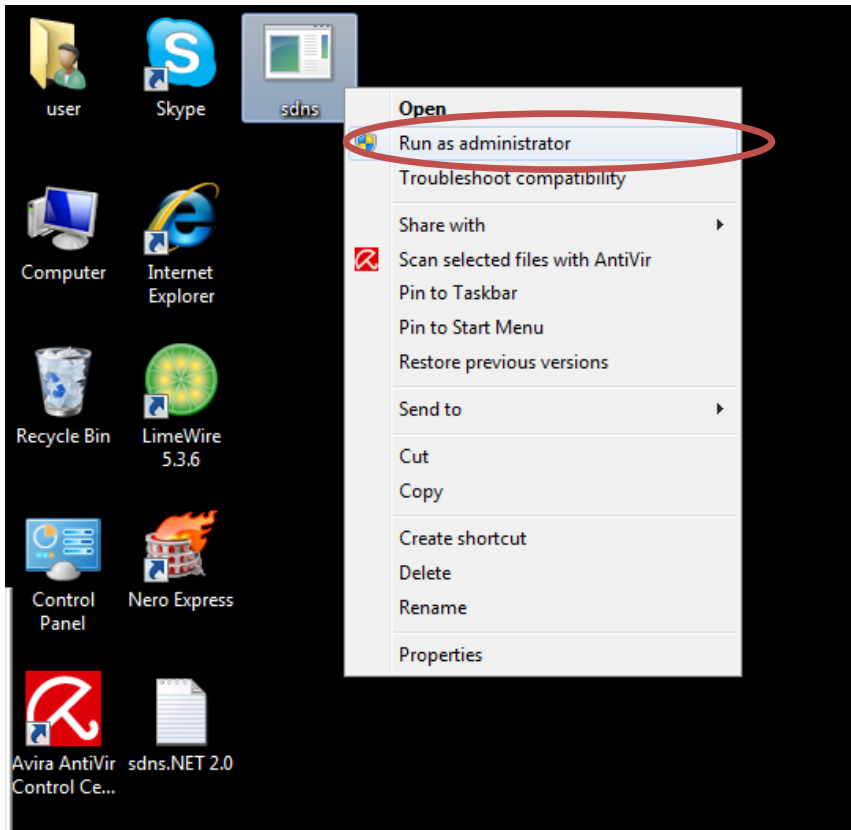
user

Skype

sdns

Open

Run as administrator

Troubleshoot compatibility

Share with

Scan selected files with AntiVir

Pin to Taskbar

Pin to Start Menu

Restore previous versions

Send to

Cut

Copy

Create shortcut

Delete

Rename

Properties

Computer

Internet Explorer

Recycle Bin

LimeWire 5.3.6

Control Panel

Nero Express

Avira AntiVir Control Ce...

sdns.NET 2.0